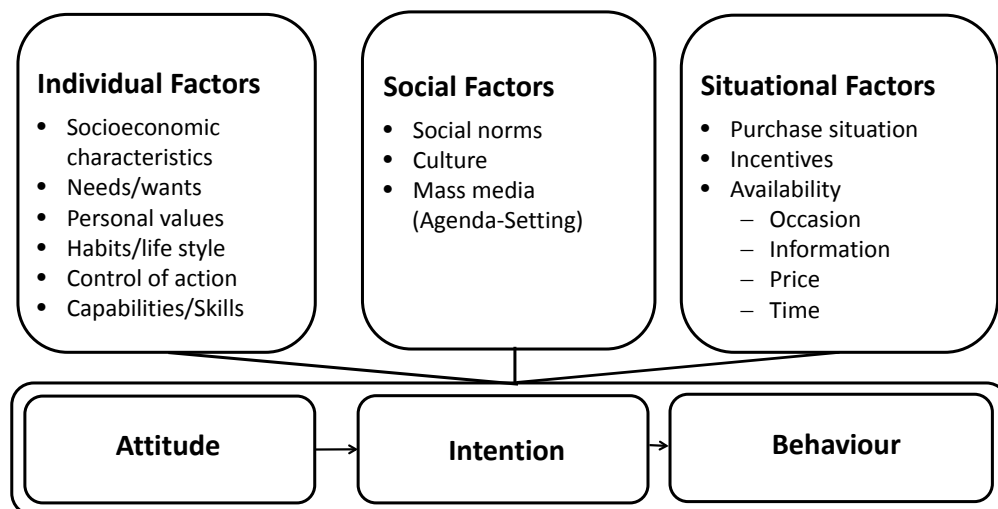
Individual Factors
- Socioeconomic characteristics
- Needs/wants
- Personal values
- Habits/life style
- Control of action
- Capabilities/Skills

Social Factors
- Social norms
- Culture
- Mass media (Agenda-Setting)

Situational Factors
- Purchase situation
- Incentives
- Availability
  - Occasion
  - Information
  - Price
  - Time

Attitude

Intention

Behaviour